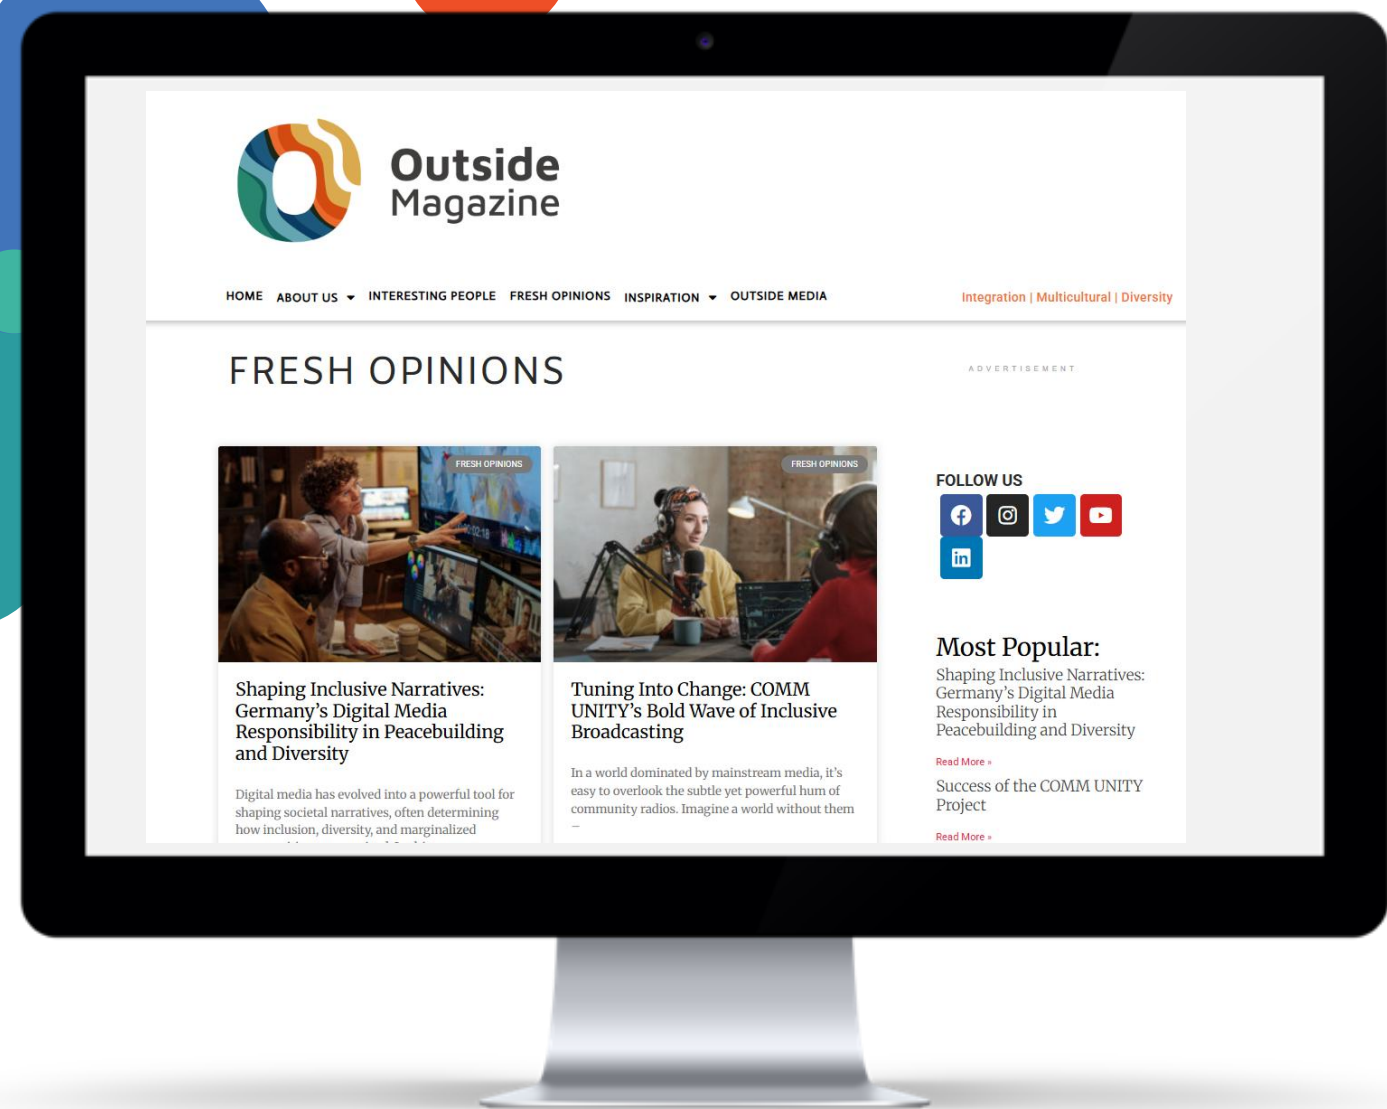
Outside Magazine

HOME ABOUT US INTERESTING PEOPLE FRESH OPINIONS INSPIRATION OUTSIDE MEDIA

Integration | Multicultural | Diversity

FRESH OPINIONS

ADVERTISEMENT

FRESH OPINIONS

Shaping Inclusive Narratives: Germany's Digital Media Responsibility in Peacebuilding and Diversity

Digital media has evolved into a powerful tool for shaping societal narratives, often determining how inclusion, diversity, and marginalized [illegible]

FRESH OPINIONS

Tuning Into Change: COMM UNITY's Bold Wave of Inclusive Broadcasting

In a world dominated by mainstream media, it's easy to overlook the subtle yet powerful hum of community radios. Imagine a world without them –

FOLLOW US

Most Popular:

Shaping Inclusive Narratives: Germany's Digital Media Responsibility in Peacebuilding and Diversity

Read More »

Success of the COMM UNITY Project

Read More »